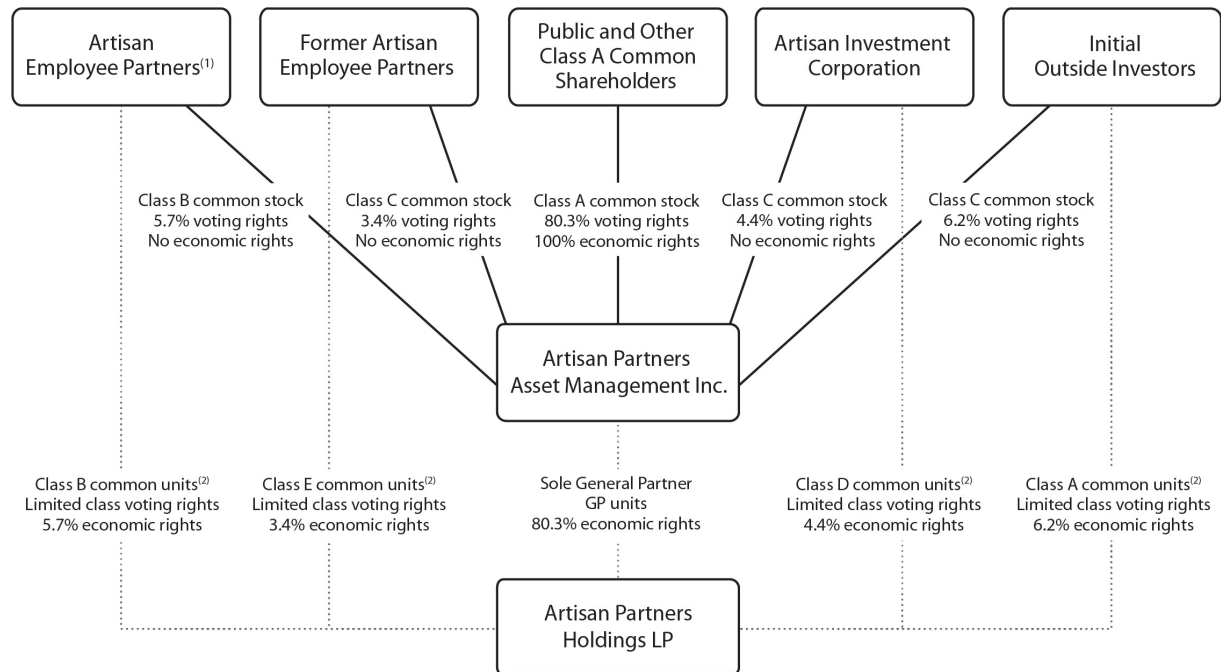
Artisan Employee Partners$^{(1)}$

Former Artisan Employee Partners

Public and Other Class A Common Shareholders

Artisan Investment Corporation

Initial Outside Investors

Class B common stock
5.7% voting rights
No economic rights

Class C common stock
3.4% voting rights
No economic rights

Class A common stock
80.3% voting rights
100% economic rights

Class C common stock
4.4% voting rights
No economic rights

Class C common stock
6.2% voting rights
No economic rights

Artisan Partners Asset Management Inc.

Class B common units$^{(2)}$
Limited class voting rights
5.7% economic rights

Class E common units$^{(2)}$
Limited class voting rights
3.4% economic rights

Sole General Partner
GP units
80.3% economic rights

Class D common units$^{(2)}$
Limited class voting rights
4.4% economic rights

Class A common units$^{(2)}$
Limited class voting rights
6.2% economic rights

Artisan Partners Holdings LP